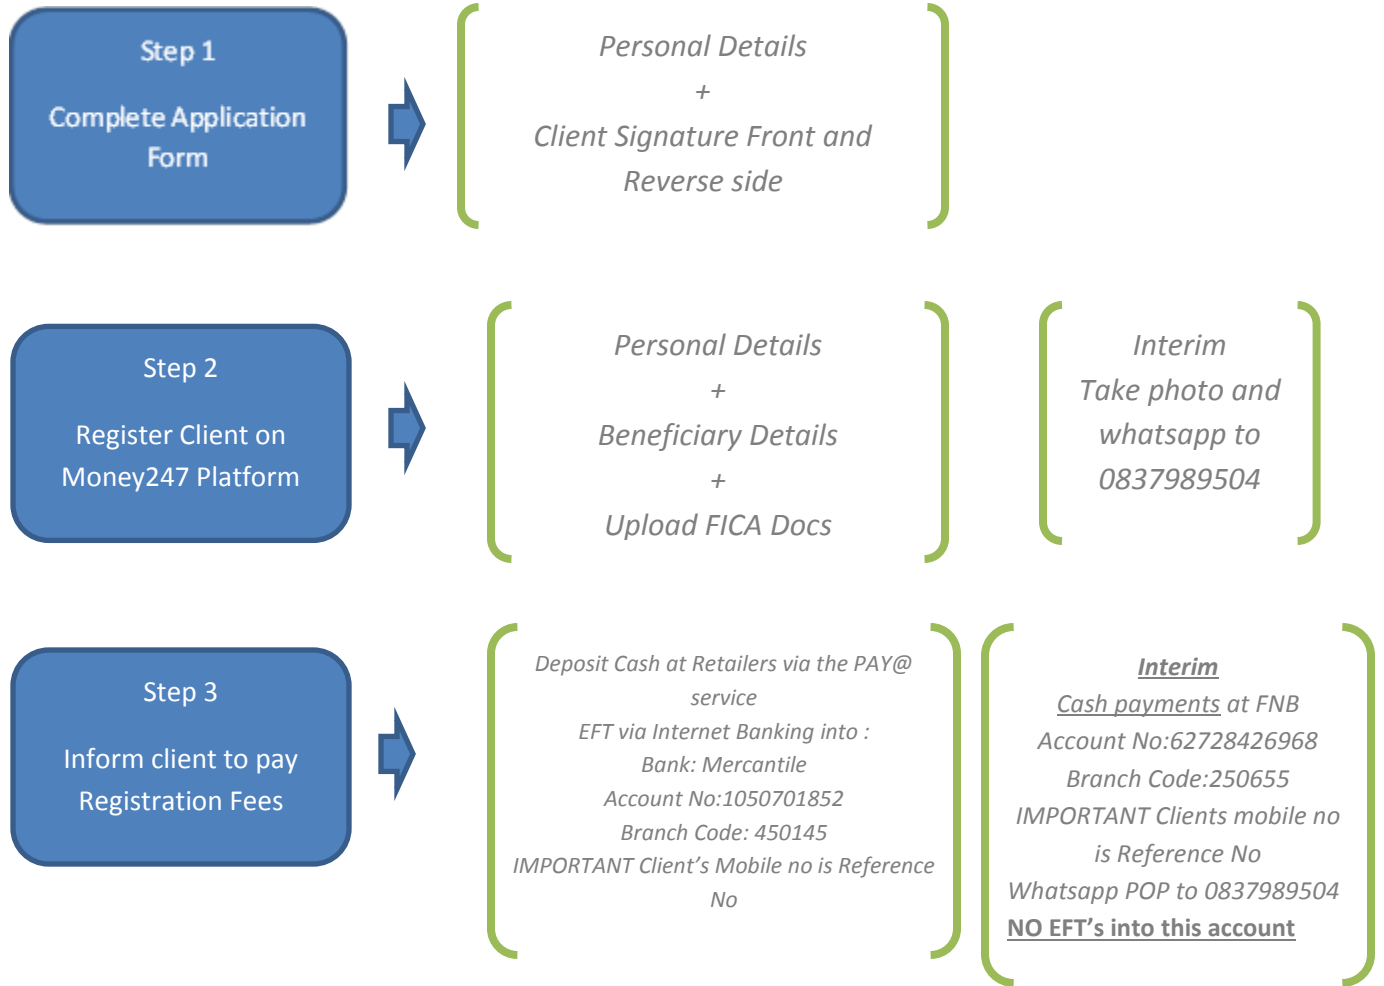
Step 1

Complete Application Form

Personal Details
+
Client Signature Front and Reverse side

Step 2

Register Client on Money247 Platform

Personal Details
+
Beneficiary Details
+
Upload FICA Docs

Interim
Take photo and whatsapp to 0837989504

Step 3

Inform client to pay Registration Fees

Deposit Cash at Retailers via the PAY@ service
EFT via Internet Banking into :
Bank: Mercantile
Account No:1050701852
Branch Code: 450145
IMPORTANT Client's Mobile no is Reference No

Interim
Cash payments at FNB
Account No:62728426968
Branch Code:250655
IMPORTANT Clients mobile no is Reference No
Whatsapp POP to 0837989504
NO EFT's into this account